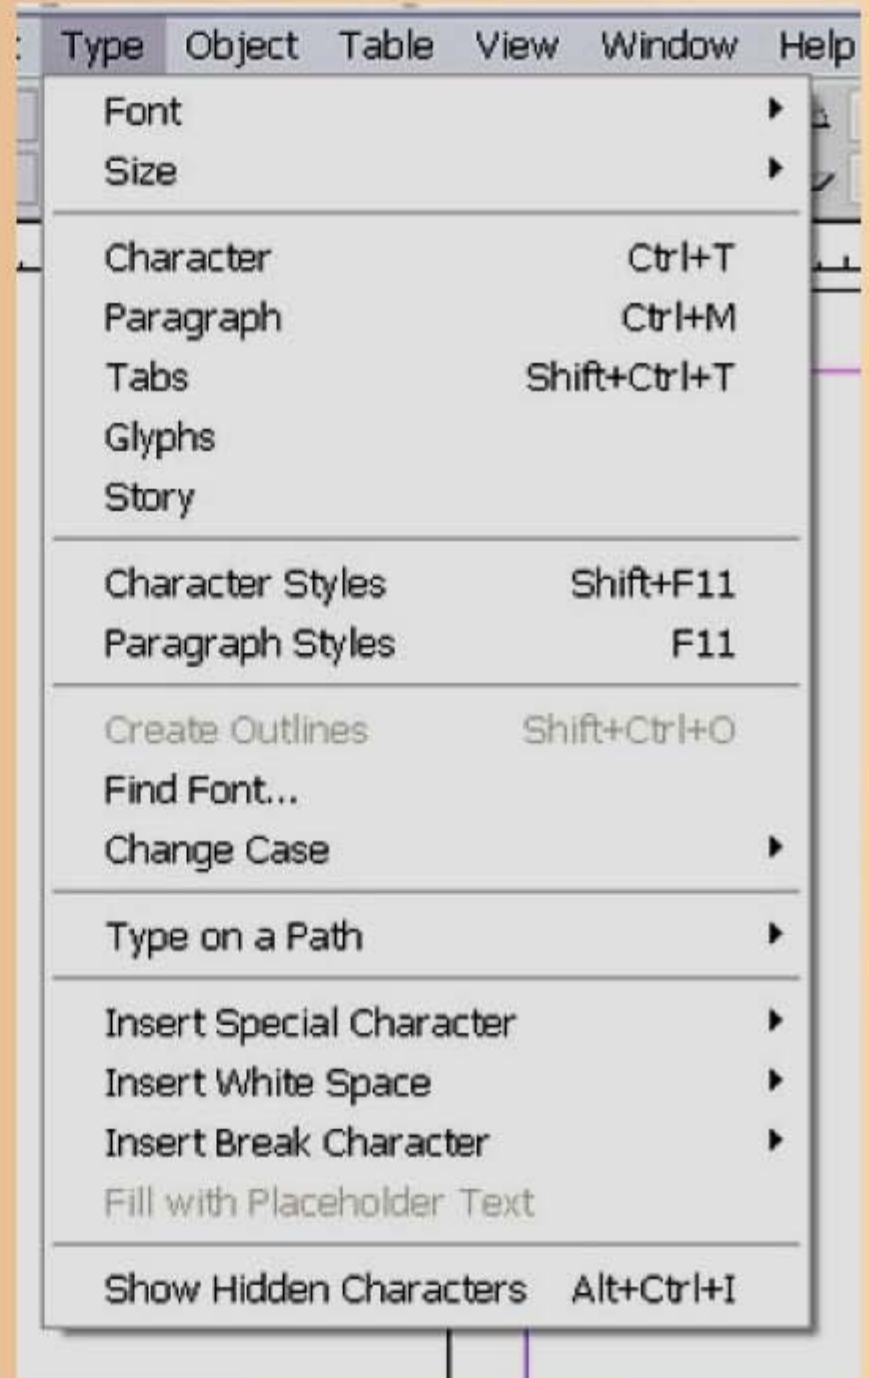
Type Object Table View Window Help

Font
Size

Character Ctrl+T
Paragraph Ctrl+M
Tabs Shift+Ctrl+T
Glyphs
Story

Character Styles Shift+F11
Paragraph Styles F11

Create Outlines Shift+Ctrl+O
Find Font...
Change Case

Type on a Path

Insert Special Character
Insert White Space
Insert Break Character
Fill with Placeholder Text

Show Hidden Characters Alt+Ctrl+I